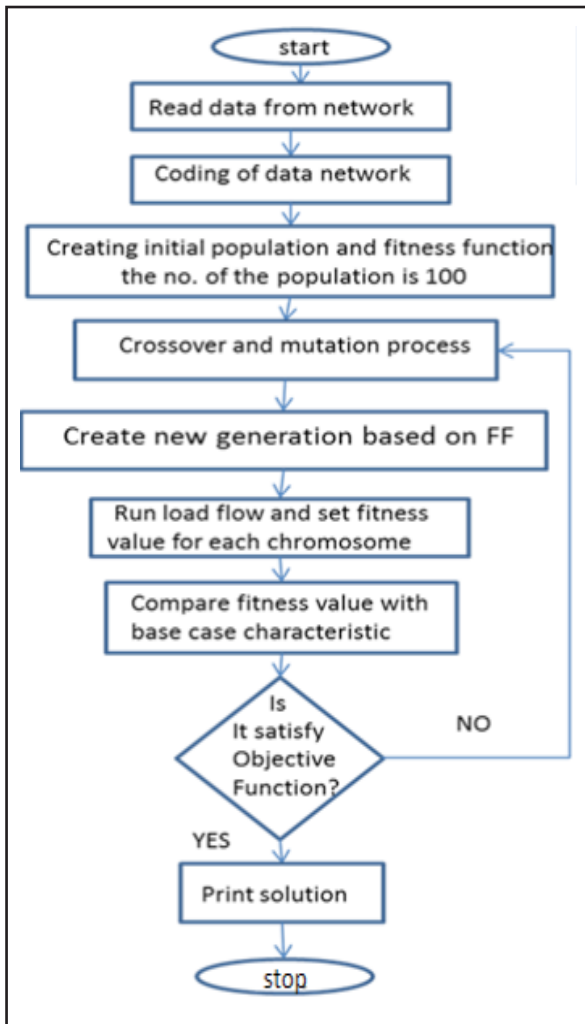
start

Read data from network

Coding of data network

Creating initial population and fitness function the no. of the population is 100

Crossover and mutation process

Create new generation based on FF

Run load flow and set fitness value for each chromosome

Compare fitness value with base case characteristic

Is It satisfy Objective Function?

NO

YES

Print solution

stop